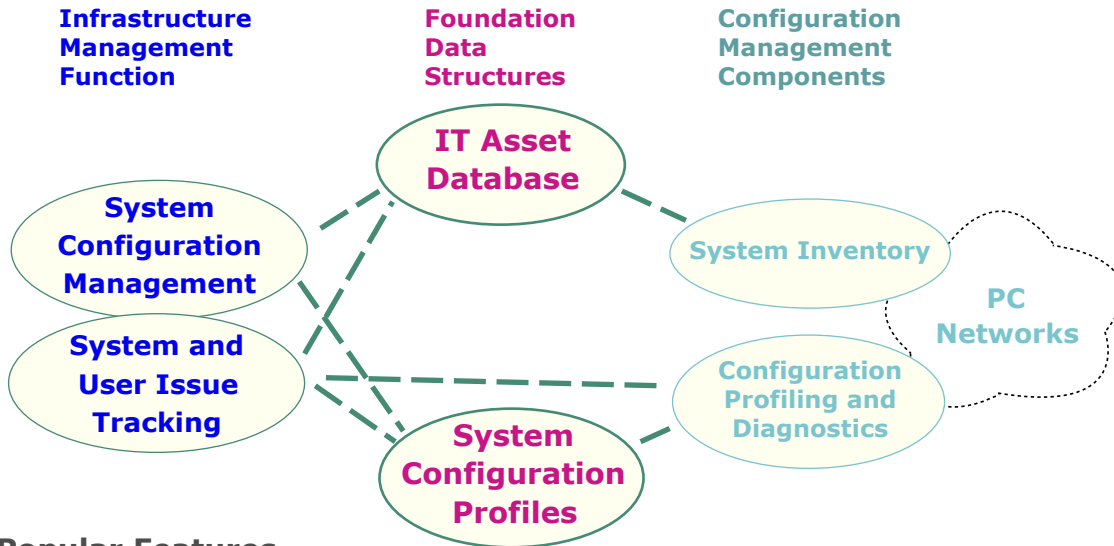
Infrastructure Management Function

Foundation Data Structures

Configuration Management Components

IT Asset Database

System Configuration Management

System Inventory

PC Networks

System and User Issue Tracking

Configuration Profiling and Diagnostics

System Configuration Profiles

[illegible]